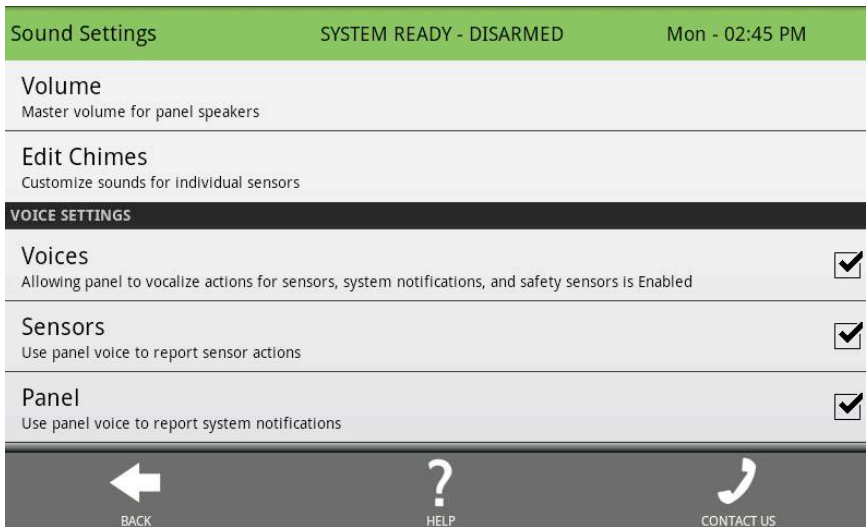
Sound Settings SYSTEM READY - DISARMED Mon - 02:45 PM

Volume
Master volume for panel speakers

Edit Chimes
Customize sounds for individual sensors

VOICE SETTINGS

Voices
Allowing panel to vocalize actions for sensors, system notifications, and safety sensors is Enabled

Sensors
Use panel voice to report sensor actions

Panel
Use panel voice to report system notifications

BACK HELP CONTACT US